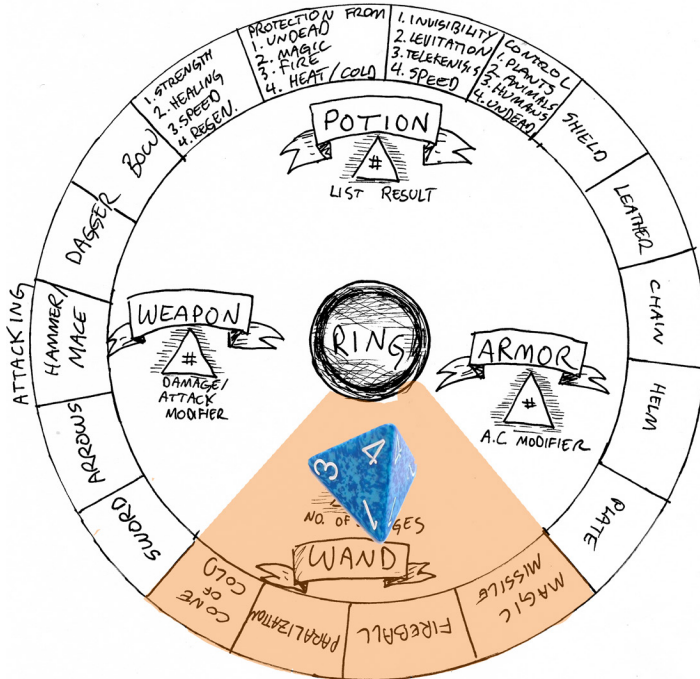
1. STRENGTH
2. HEALING
3. SPEED
4. REGEN.

PROTECTION FROM
1. UNDEAD
2. MAGIC
3. FIRE
4. HEAT/COLD

1. INVISIBILITY
2. LEVITATION
3. TELEKENISIS
4. SPEED

CONTROL
1. PLANTS
2. ANIMALS
3. HUMANS
4. UNDEAD

POTION
#
LIST RESULT

SHIELD

LEATHER

CHAIN

HELM

PLATE

BOW

DAGGER

ATTACKING

HAMMER MACE

ARROWS

SWORD

WEAPON
#
DAMAGE/ ATTACK MODIFIER

RING

ARMOR
#
A.C. MODIFIER

3 4

NO. OF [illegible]GES

WAND

CONE OF COLD

PARALIZATION

FIREBALL

MAGIC MISSILE